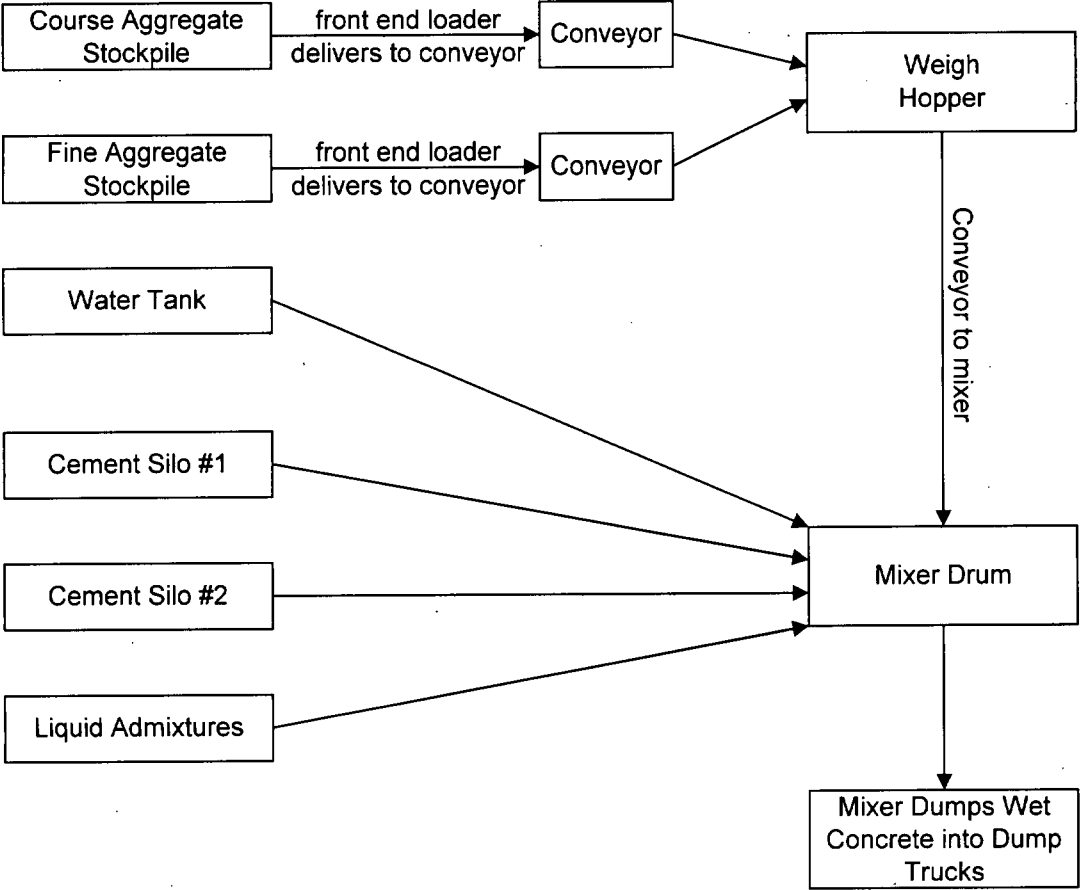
Course Aggregate Stockpile

front end loader delivers to conveyor

Conveyor

Weigh Hopper

Fine Aggregate Stockpile

front end loader delivers to conveyor

Conveyor

Conveyor to mixer

Water Tank

Cement Silo #1

Cement Silo #2

Liquid Admixtures

Mixer Drum

Mixer Dumps Wet Concrete into Dump Trucks